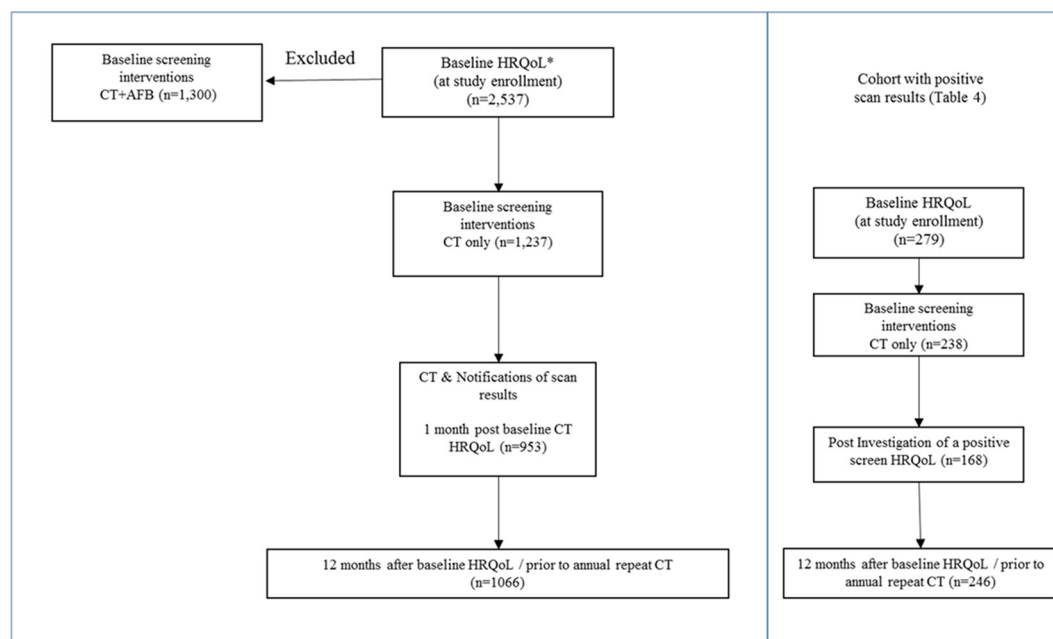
Baseline screening interventions CT+AFB (n=1,300)

Excluded

Baseline HRQoL* (at study enrollment) (n=2,537)

Baseline screening interventions CT only (n=1,237)

CT & Notifications of scan results

1 month post baseline CT HRQoL (n=953)

12 months after baseline HRQoL / prior to annual repeat CT (n=1066)

Cohort with positive scan results (Table 4)

Baseline HRQoL (at study enrollment) (n=279)

Baseline screening interventions CT only (n=238)

Post Investigation of a positive screen HRQoL (n=168)

12 months after baseline HRQoL / prior to annual repeat CT (n=246)